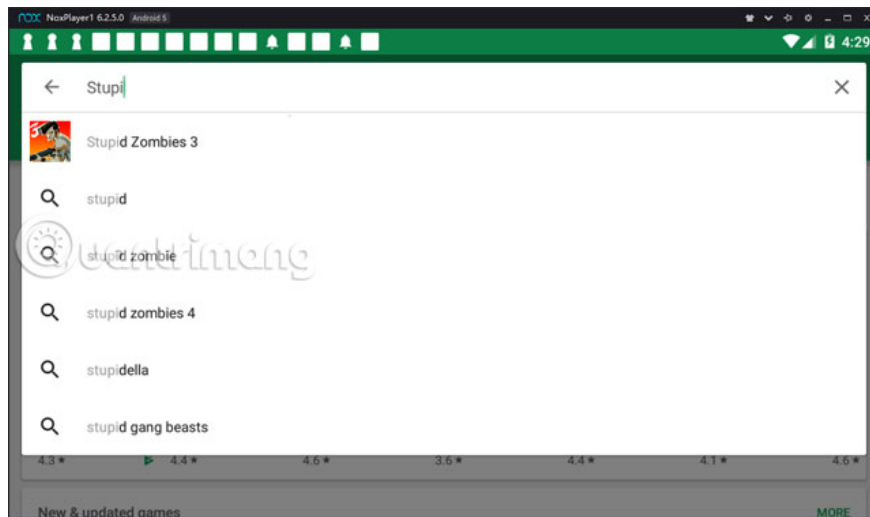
nox NoxPlayer1 6.2.5.0 Android 5

4:29

Stupi

Stupid Zombies 3

stupid

stupid zombie

stupid zombies 4

stupidella

stupid gang beasts

4.3★ 4.4★ 4.6★ 3.6★ 4.4★ 4.1★ 4.6★

New & updated games

MORE

Quantrimang